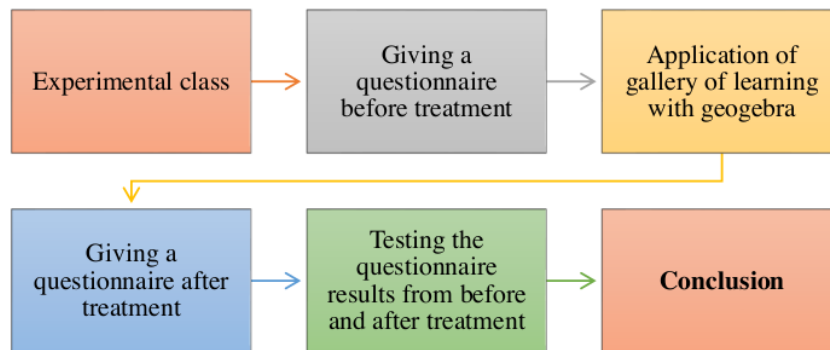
Experimental class

Giving a questionnaire before treatment

Application of gallery of learning with geogebra

Giving a questionnaire after treatment

Testing the questionnaire results from before and after treatment

Conclusion